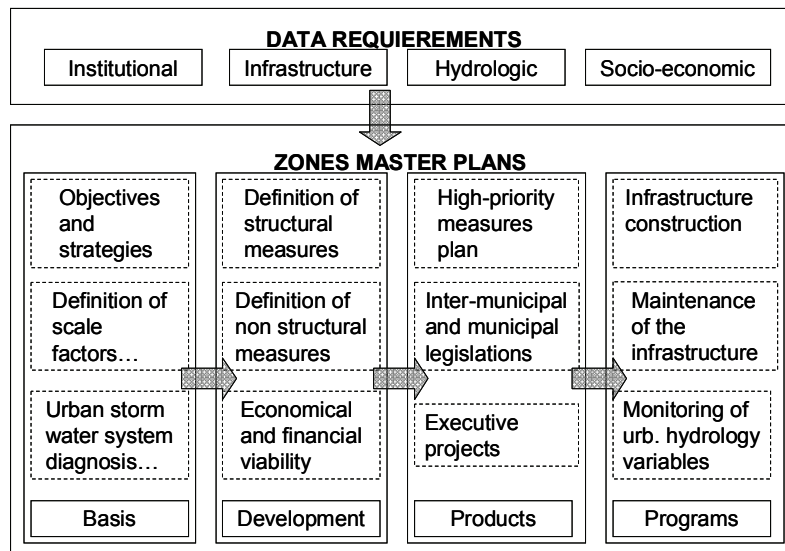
DATA REQUIEREMENTS

Institutional

Infrastructure

Hydrologic

Socio-economic

ZONES MASTER PLANS

Objectives and strategies

Definition of scale factors…

Urban storm water system diagnosis…

Basis

Definition of structural measures

Definition of non structural measures

Economical and financial viability

Development

High-priority measures plan

Inter-municipal and municipal legislations

Executive projects

Products

Infrastructure construction

Maintenance of the infrastructure

Monitoring of urb. hydrology variables

Programs